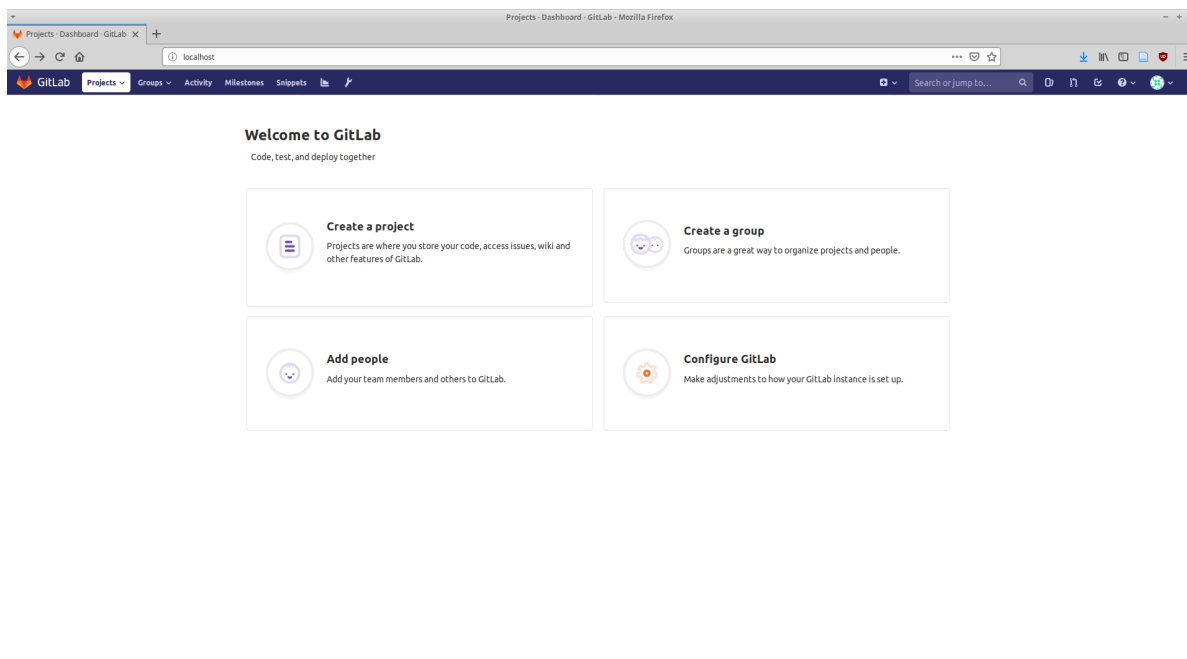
Projects · Dashboard · GitLab - Mozilla Firefox

Projects · Dashboard · GitLab

localhost

GitLab Projects Groups Activity Milestones Snippets

Search or jump to...

Welcome to GitLab

Code, test, and deploy together

Create a project

Projects are where you store your code, access issues, wiki and other features of GitLab.

Create a group

Groups are a great way to organize projects and people.

Add people

Add your team members and others to GitLab.

Configure GitLab

Make adjustments to how your GitLab instance is set up.